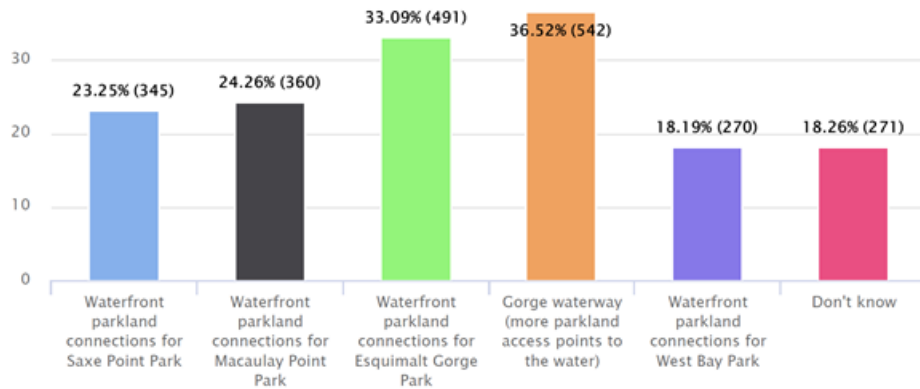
30

20

10

0

23.25% (345)

24.26% (360)

33.09% (491)

36.52% (542)

18.19% (270)

18.26% (271)

Waterfront parkland connections for Saxe Point Park

Waterfront parkland connections for Macaulay Point Park

Waterfront parkland connections for Esquimalt Gorge Park

Gorge waterway (more parkland access points to the water)

Waterfront parkland connections for West Bay Park

Don't know